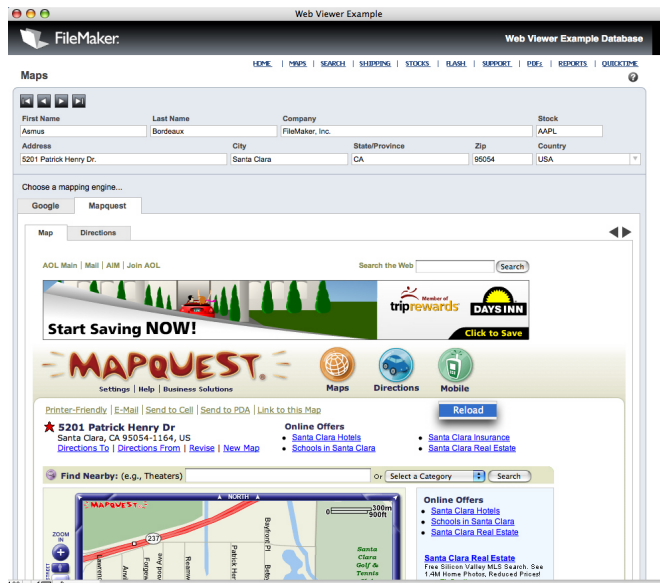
Web Viewer Example

FileMaker.

Web Viewer Example Database

Maps

HOME | MAPS | SEARCH | SHIPPING | STOCKS | FLASH | SUPPORT | PDF: | REPORTS | QUICKTIME

| First Name | Last Name | Company | Stock |
|---|---|---|---|
| Asmus | Bordeaux | FileMaker, Inc. | AAPL |

| Address | City | State/Province | Zip | Country |
|---|---|---|---|---|
| 5201 Patrick Henry Dr. | Santa Clara | CA | 95054 | USA |

Choose a mapping engine...

Google | Mapquest

Map | Directions

AOL Main | Mail | AIM | Join AOL

Search the Web Search

Start Saving NOW!

Member of triprewards DAYS INN Click to Save

MAPQUEST.

Settings | Help | Business Solutions

Maps Directions Mobile

Printer-Friendly | E-Mail | Send to Cell | Send to PDA | Link to this Map

Reload

5201 Patrick Henry Dr
Santa Clara, CA 95054-1164, US
Directions To | Directions From | Revise | New Map

Online Offers
Santa Clara Hotels
Schools in Santa Clara
Santa Clara Insurance
Santa Clara Real Estate

Find Nearby: (e.g., Theaters) Or Select a Category Search

MAPQUEST NORTH 300m 900ft

ZOOM IN

237

Bayfront Pl Patrick Henry Reamw Forge Betto Lawrence

Santa Clara Golf & Tennis

Online Offers
Santa Clara Hotels
Schools in Santa Clara
Santa Clara Real Estate

Santa Clara Real Estate
Free Silicon Valley MLS Search. See 1.4M Home Photos, Reduced Prices!